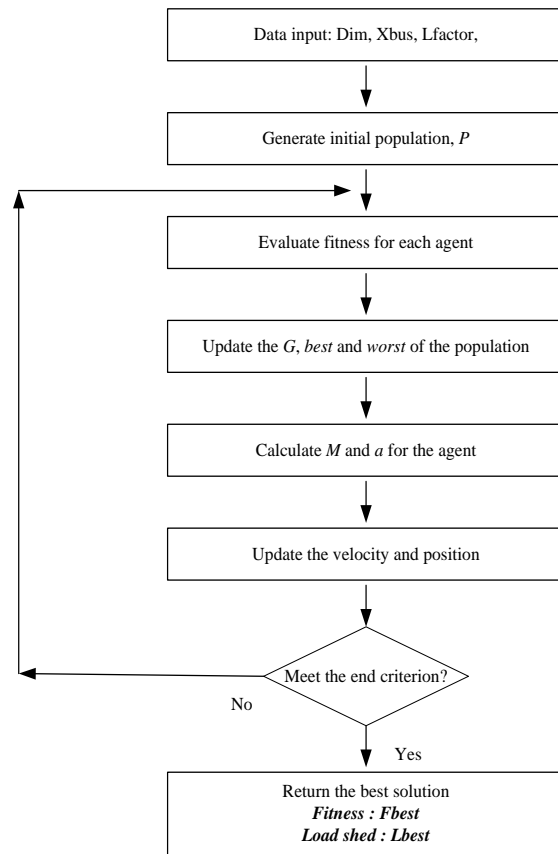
Data input: Dim, Xbus, Lfactor,

Generate initial population, *P*

Evaluate fitness for each agent

Update the *G*, *best* and *worst* of the population

Calculate *M* and *a* for the agent

Update the velocity and position

Meet the end criterion?

No

Yes

Return the best solution
***Fitness : Fbest***
***Load shed : Lbest***